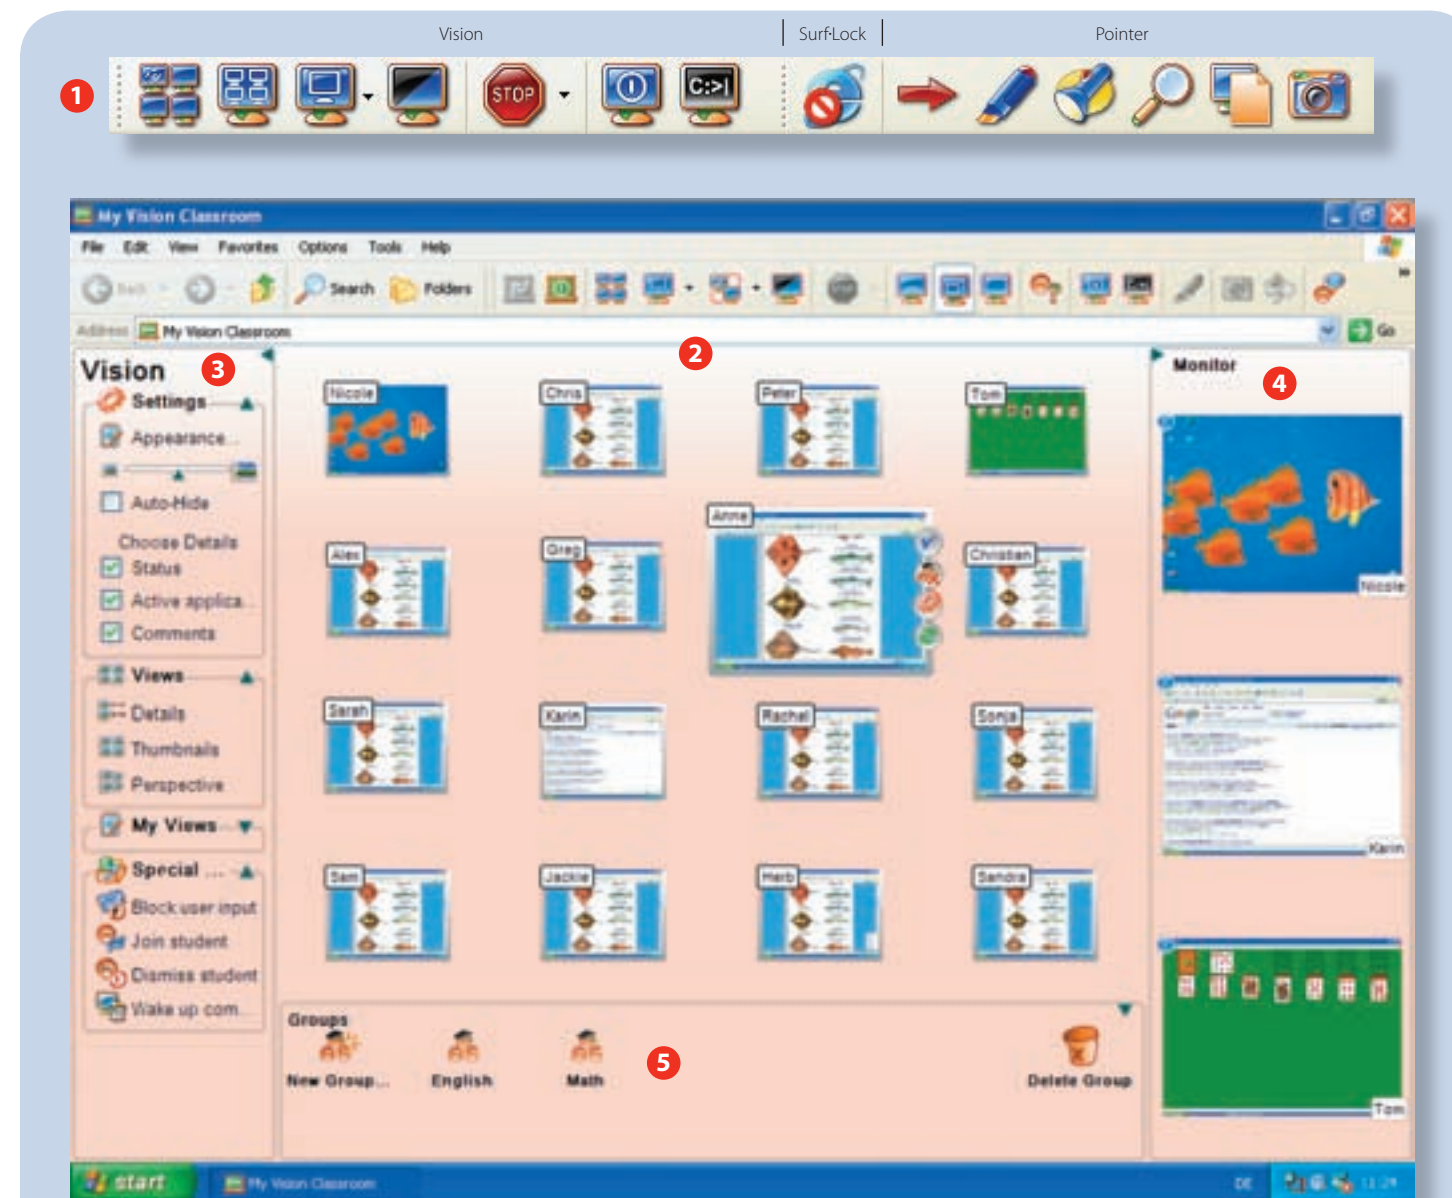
Vision | SurfLock | Pointer

1

STOP

C:>|

My Vision Classroom

File Edit View Favorites Options Tools Help

Back Search Folders

Address My Vision Classroom

Go

2

Vision 3

Settings

Appearance

Auto-Hide

Choose Details

Status

Active applica...

Comments

Views

Details

Thumbnails

Perspective

My Views

Special ...

Block user input

Join student

Dismiss student

Wake up com...

Nicole

Chris

Peter

Tom

Alex

Greg

Anne

Christian

Sarah

Karin

Rachel

Sonja

Sam

Jackie

Herb

Sandra

Groups

New Group...

English

Math

5

Delete Group

Monitor 4

Nicole

Karin

Tom

start

My Vision Classroom

DE